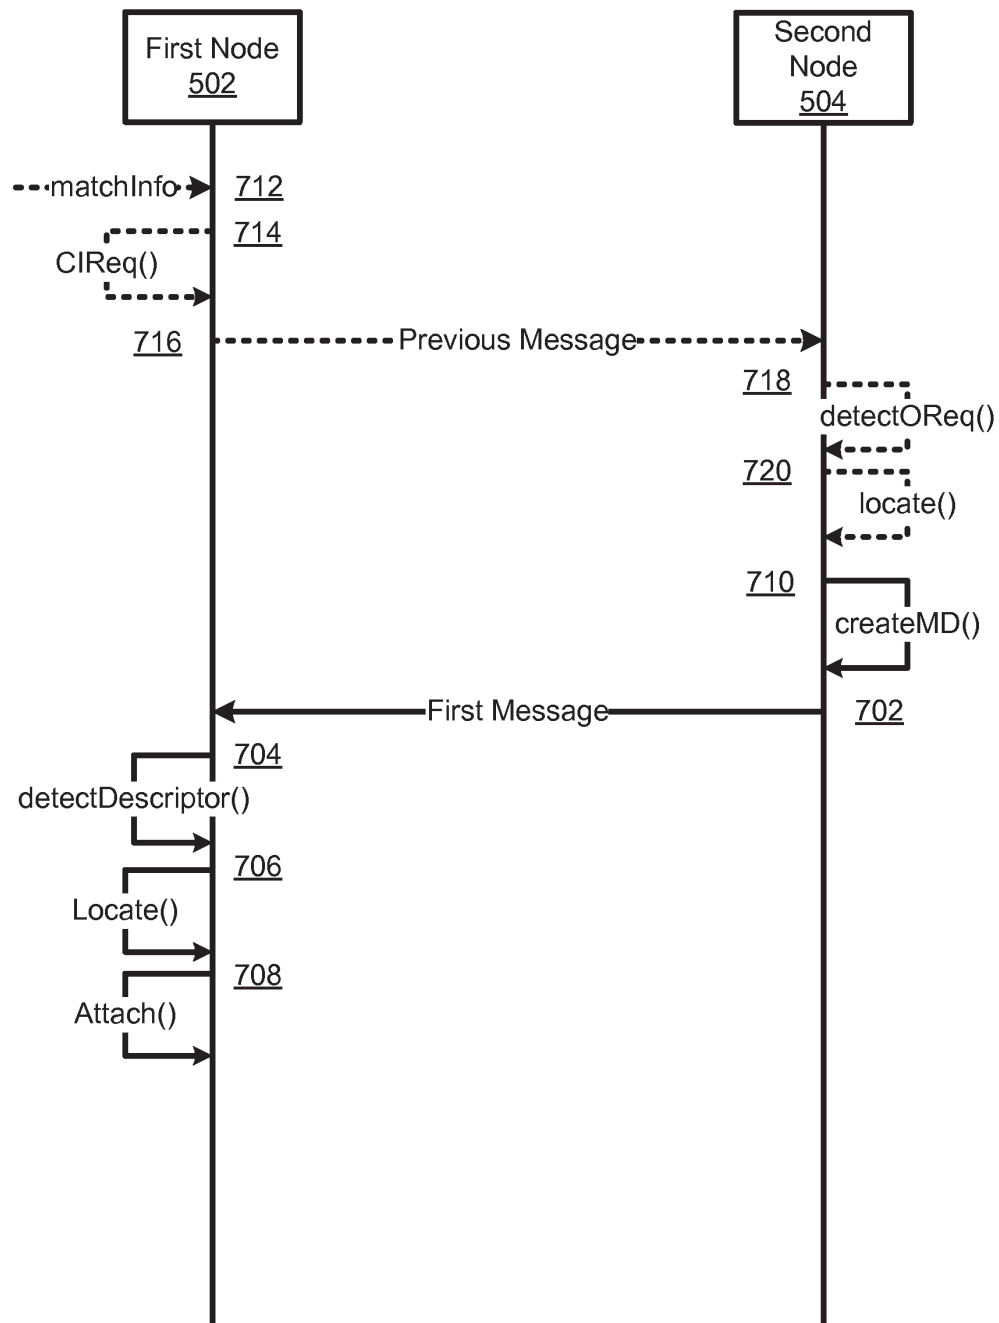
First Node
502

Second Node
504

matchInfo
712

714
CIReq()

716
Previous Message

718
detectOReq()

720
locate()

710
createMD()

First Message
702

704
detectDescriptor()

706
Locate()

708
Attach()